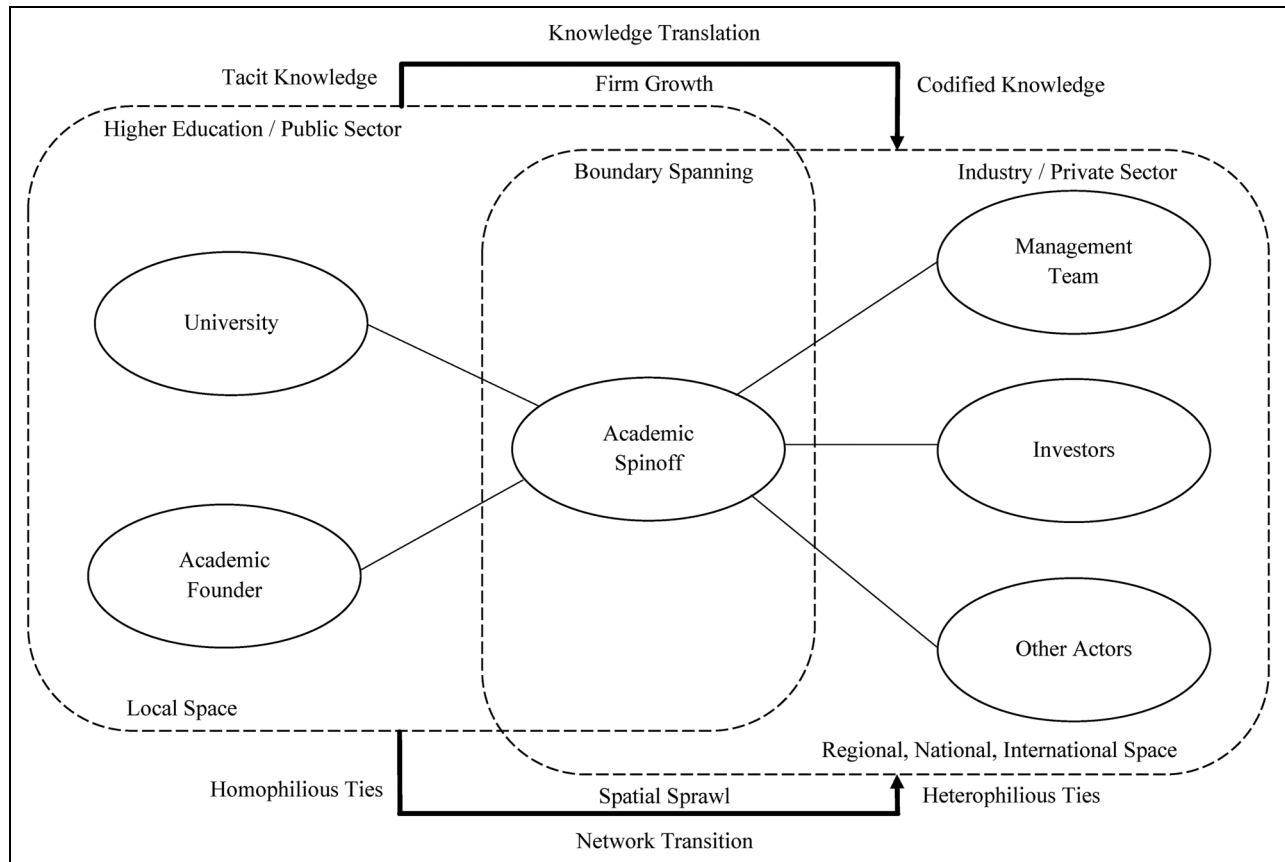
Knowledge Translation

Tacit Knowledge

Firm Growth

Codified Knowledge

Higher Education / Public Sector

Boundary Spanning

Industry / Private Sector

Management Team

University

Academic Spinoff

Investors

Academic Founder

Other Actors

Local Space

Regional, National, International Space

Homophilious Ties

Spatial Sprawl

Heterophilious Ties

Network Transition